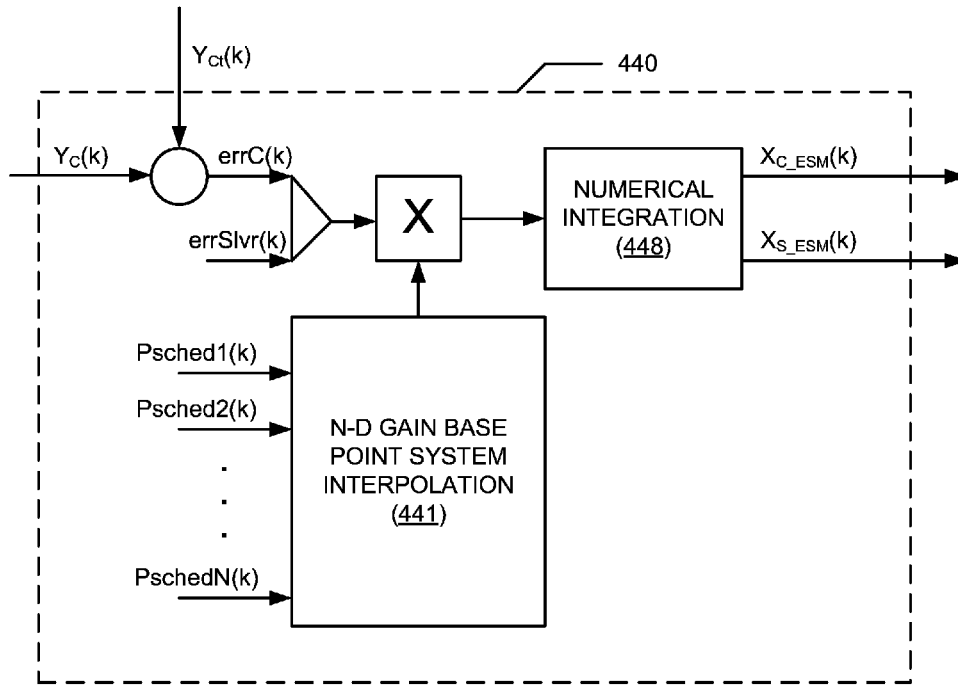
$Y_{Ct}(k)$

440

$Y_C(k)$

errC(k)

errSlvr(k)

X

NUMERICAL INTEGRATION (448)

$X_{C\_ESM}(k)$

$X_{S\_ESM}(k)$

Psched1(k)

Psched2(k)

.
.
.

PschedN(k)

N-D GAIN BASE POINT SYSTEM INTERPOLATION (441)